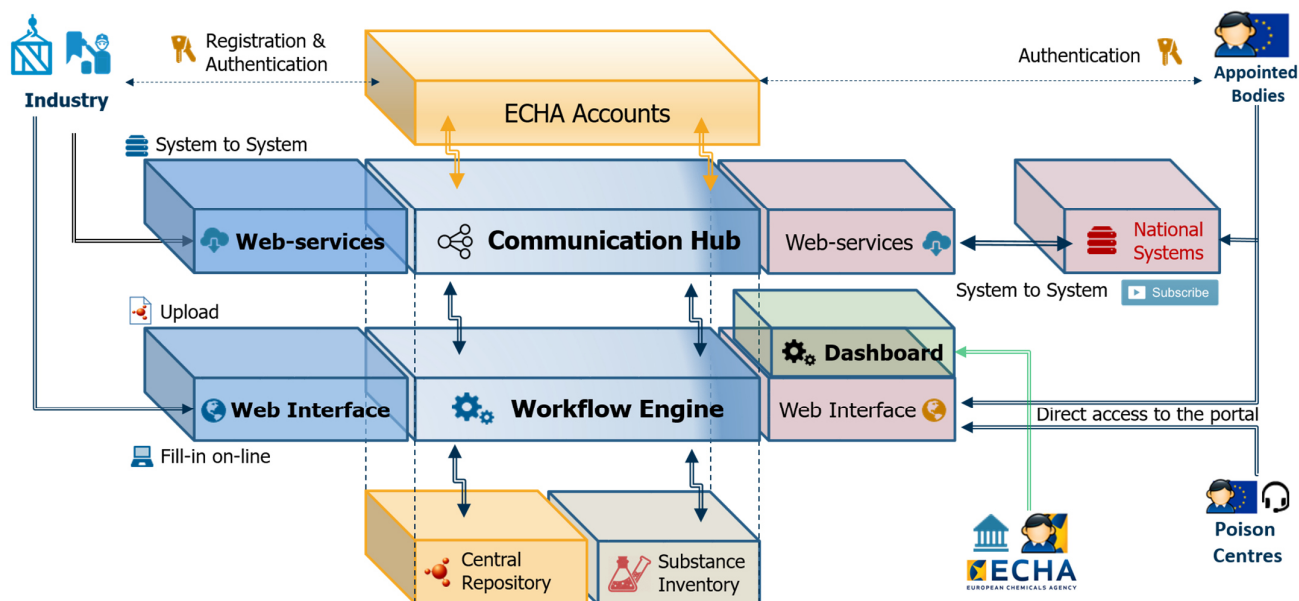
Industry

Registration & Authentication

ECHA Accounts

Authentication

Appointed Bodies

System to System

Web-services

Communication Hub

Web-services

National Systems

System to System

Subscribe

Upload

Dashboard

Web Interface

Workflow Engine

Web Interface

Direct access to the portal

Fill-in on-line

Central Repository

Substance Inventory

ECHA
EUROPEAN CHEMICALS AGENCY

Poison Centres